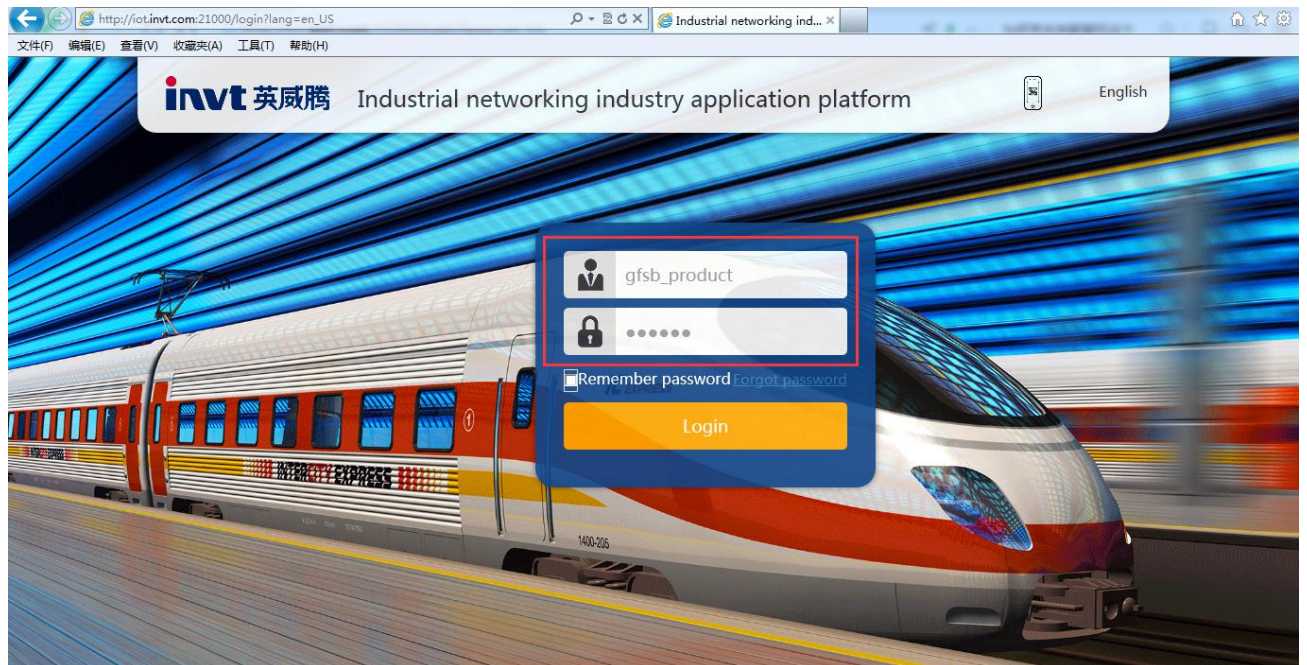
http://iot.invt.com:21000/login?lang=en_US

Industrial networking ind... ×

文件(F) 编辑(E) 查看(V) 收藏夹(A) 工具(T) 帮助(H)

invt 英威腾 Industrial networking industry application platform

English

gfsb_product

••••••

Remember password Forgot password

Login

INTERCITY EXPRESS

1400-205